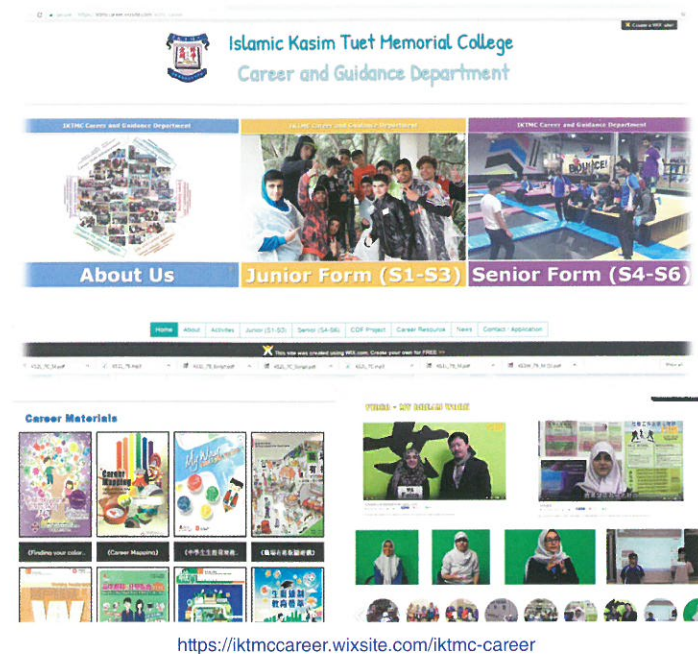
Islamic Kasim Tuet Memorial College
Career and Guidance Department

IKTMC Career and Guidance Department

IKTMC Career and Guidance Department

IKTMC Career and Guidance Department

About Us

Junior Form (S1-S3)

Senior Form (S4-S6)

Home | About | Activities | Junior (S1-S3) | Senior (S4-S6) | CDF Project | Career Resource | News | Contact / Application

This site was created using WIX.com. Create your own for FREE >>

Career Materials

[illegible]

(Finding your color...)

(Career Mapping)

(中學生生涯規劃...)

(職場小百科圖鑑)

https://iktmccareer.wixsite.com/iktmc-career